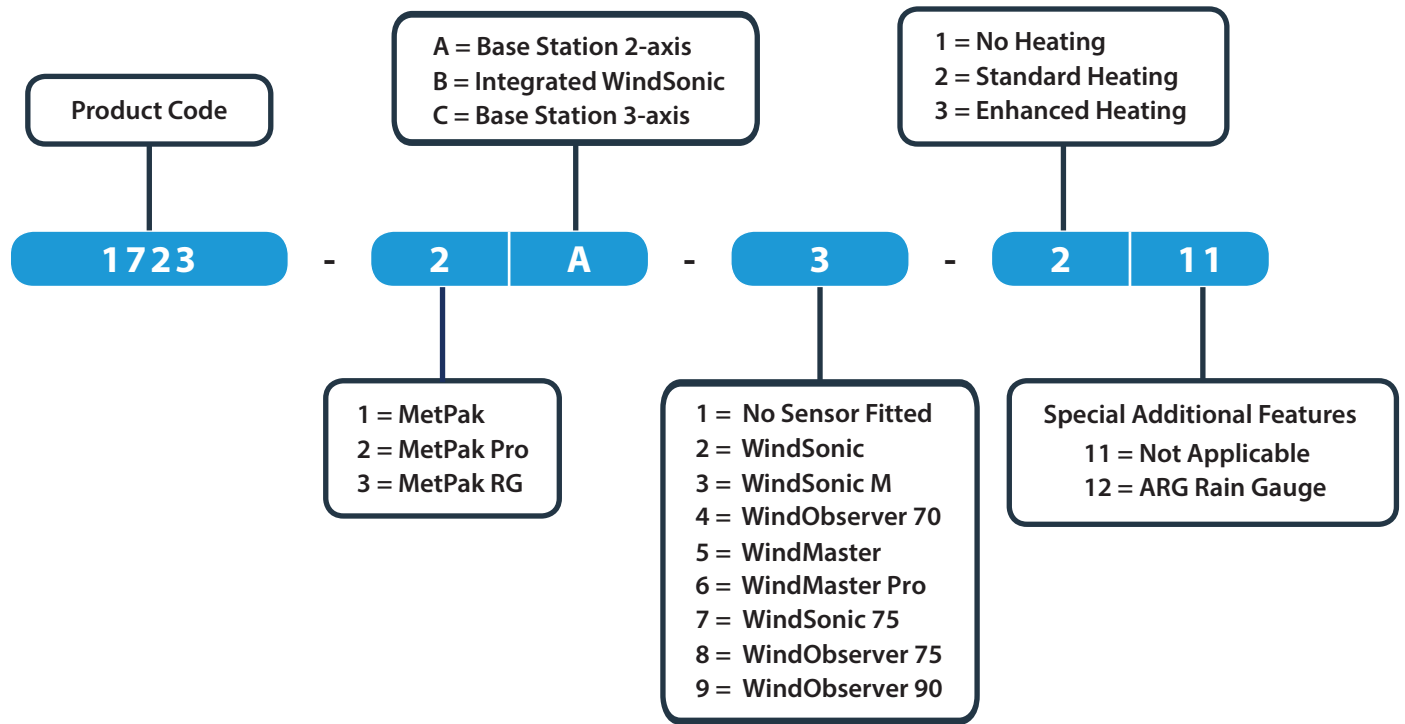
Product Code

A = Base Station 2-axis
B = Integrated WindSonic
C = Base Station 3-axis

1 = No Heating
2 = Standard Heating
3 = Enhanced Heating

1723 - 2 A - 3 - 2 11

1 = MetPak
2 = MetPak Pro
3 = MetPak RG

1 = No Sensor Fitted
2 = WindSonic
3 = WindSonic M
4 = WindObserver 70
5 = WindMaster
6 = WindMaster Pro
7 = WindSonic 75
8 = WindObserver 75
9 = WindObserver 90

Special Additional Features
11 = Not Applicable
12 = ARG Rain Gauge